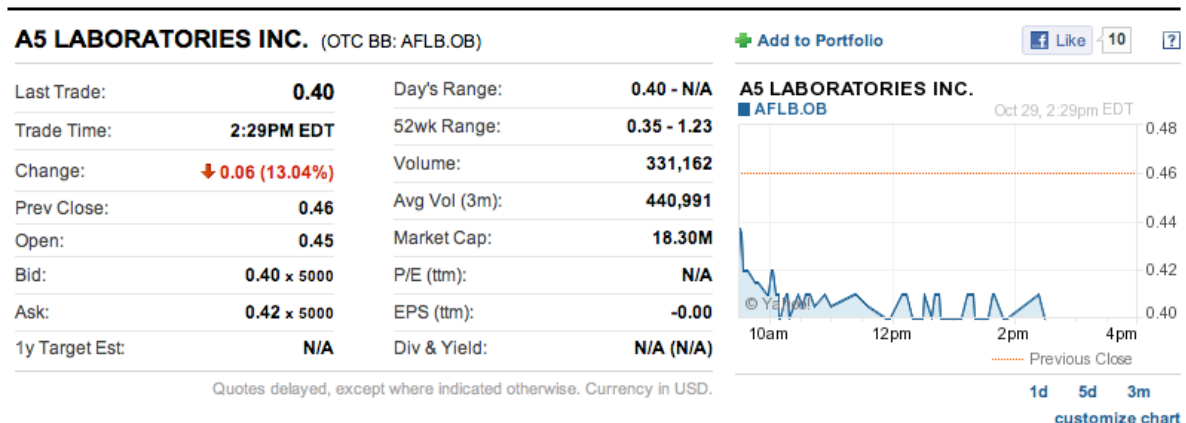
A5 LABORATORIES INC. (OTC BB: AFLB.OB)

Add to Portfolio

Like 10

?

| | |
|---|---|
| Last Trade: | 0.40 |
| Trade Time: | 2:29PM EDT |
| Change: | 0.06 (13.04%) |
| Prev Close: | 0.46 |
| Open: | 0.45 |
| Bid: | 0.40 x 5000 |
| Ask: | 0.42 x 5000 |
| 1y Target Est: | N/A |

| | |
|---|---|
| Day's Range: | 0.40 - N/A |
| 52wk Range: | 0.35 - 1.23 |
| Volume: | 331,162 |
| Avg Vol (3m): | 440,991 |
| Market Cap: | 18.30M |
| P/E (ttm): | N/A |
| EPS (ttm): | -0.00 |
| Div & Yield: | N/A (N/A) |

Quotes delayed, except where indicated otherwise. Currency in USD.

A5 LABORATORIES INC.
AFLB.OB
Oct 29, 2:29pm EDT
0.48
0.46
0.44
0.42
0.40
© Yahoo!
10am 12pm 2pm 4pm
Previous Close

1d 5d 3m
customize chart